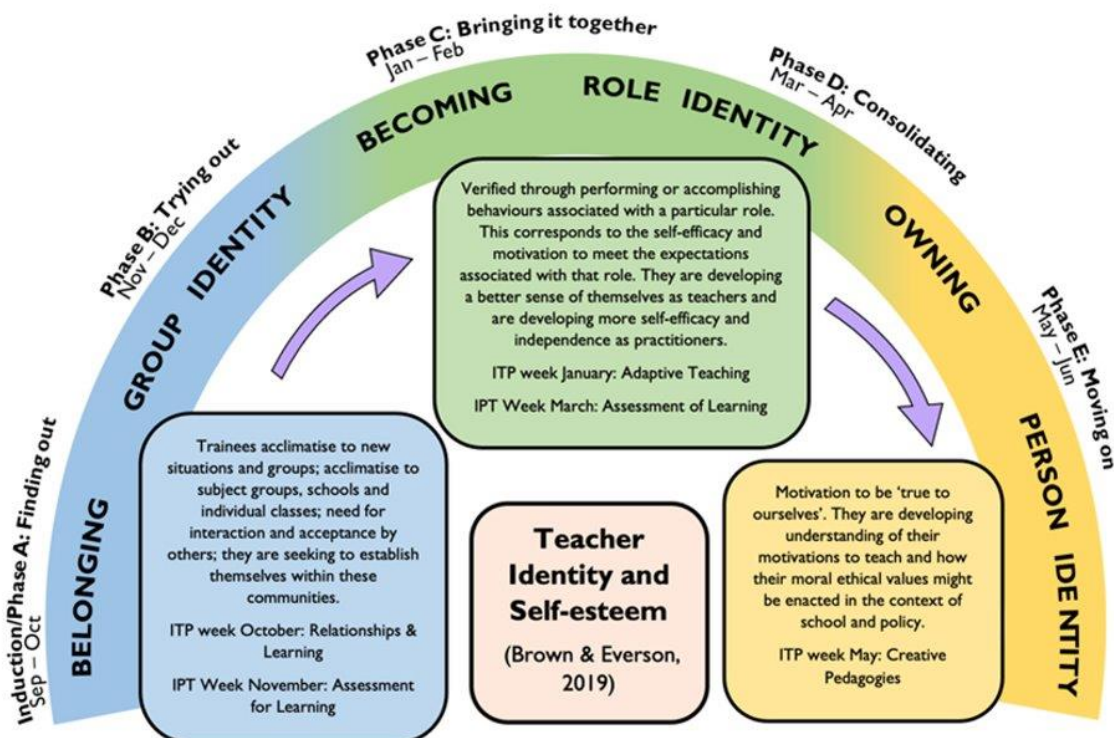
Induction/Phase A: Finding out
Sep – Oct

Phase B: Trying out
Nov – Dec

Phase C: Bringing it together
Jan – Feb

Phase D: Consolidating
Mar – Apr

Phase E: Moving on
May – Jun

BELONGING

GROUP IDENTITY

BECOMING

ROLE IDENTITY

OWNING

PERSON IDENTITY

Verified through performing or accomplishing behaviours associated with a particular role. This corresponds to the self-efficacy and motivation to meet the expectations associated with that role. They are developing a better sense of themselves as teachers and are developing more self-efficacy and independence as practitioners.

ITP week January: Adaptive Teaching

IPT Week March: Assessment of Learning

Trainees acclimatise to new situations and groups; acclimatise to subject groups, schools and individual classes; need for interaction and acceptance by others; they are seeking to establish themselves within these communities.

ITP week October: Relationships & Learning

IPT Week November: Assessment for Learning

Teacher Identity and Self-esteem

(Brown & Everson, 2019)

Motivation to be 'true to ourselves'. They are developing understanding of their motivations to teach and how their moral ethical values might be enacted in the context of school and policy.

ITP week May: Creative Pedagogies